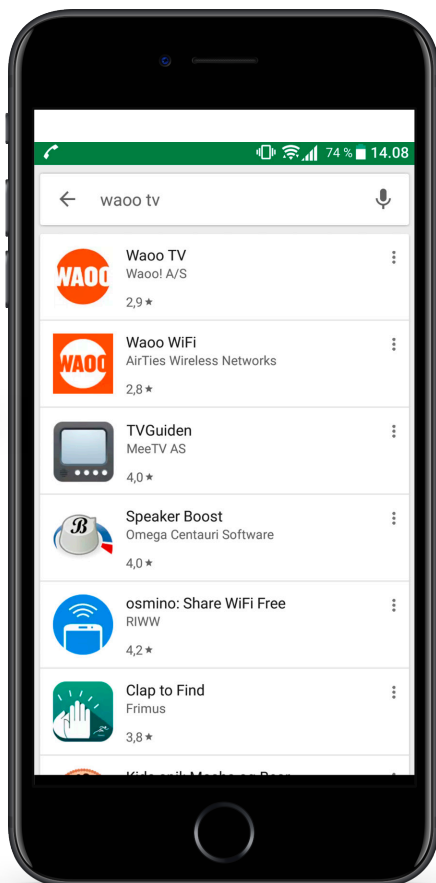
74 % 14.08

waoo tv

WAOO

Waoo TV
Waoo! A/S
2,9 ★

WAOO

Waoo WiFi
AirTies Wireless Networks
2,8 ★

TVGuiden
MeeTV AS
4,0 ★

B

Speaker Boost
Omega Centauri Software
4,0 ★

osmino: Share WiFi Free
RIWW
4,2 ★

Clap to Find
Frimus
3,8 ★

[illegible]